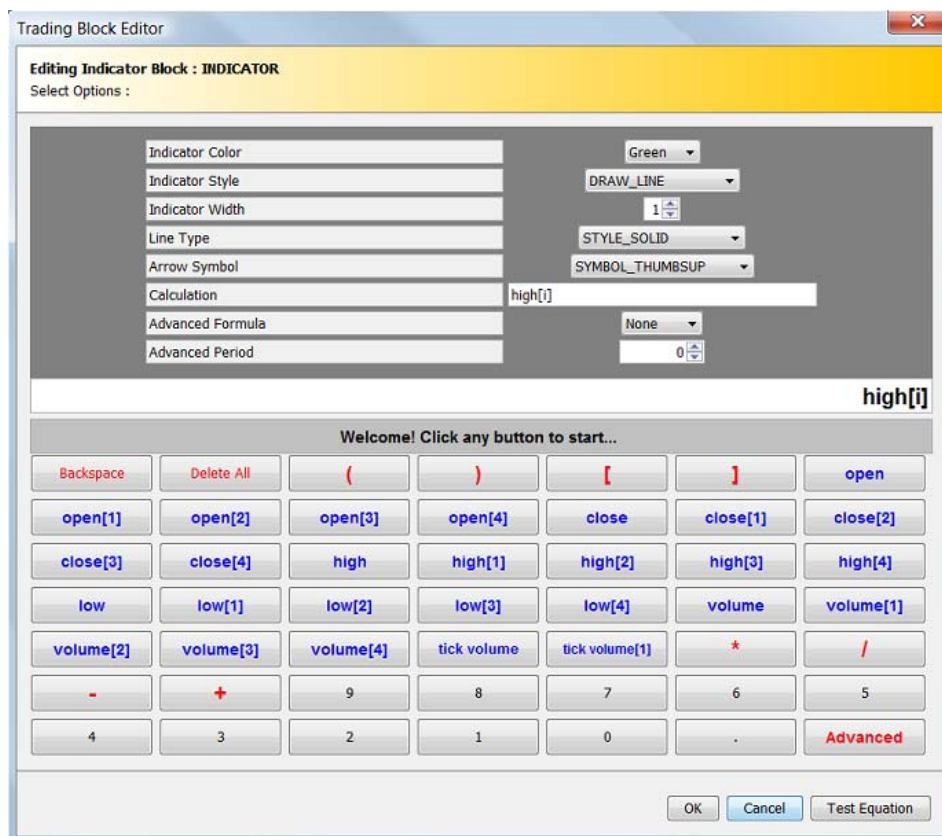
Trading Block Editor

Editing Indicator Block : INDICATOR
Select Options :

| | |
|---|---|
| Indicator Color | Green |
| Indicator Style | DRAW_LINE |
| Indicator Width | 1 |
| Line Type | STYLE_SOLID |
| Arrow Symbol | SYMBOL_THUMBSUP |
| Calculation | high[i] |
| Advanced Formula | None |
| Advanced Period | 0 |

high[i]

Welcome! Click any button to start...

| | | | | | | |
|---|---|---|---|---|---|---|
| Backspace | Delete All | ( | ) | [ | ] | open |
| open[1] | open[2] | open[3] | open[4] | close | close[1] | close[2] |
| close[3] | close[4] | high | high[1] | high[2] | high[3] | high[4] |
| low | low[1] | low[2] | low[3] | low[4] | volume | volume[1] |
| volume[2] | volume[3] | volume[4] | tick volume | tick volume[1] | * | / |
| - | + | 9 | 8 | 7 | 6 | 5 |
| 4 | 3 | 2 | 1 | 0 | . | Advanced |

OK Cancel Test Equation